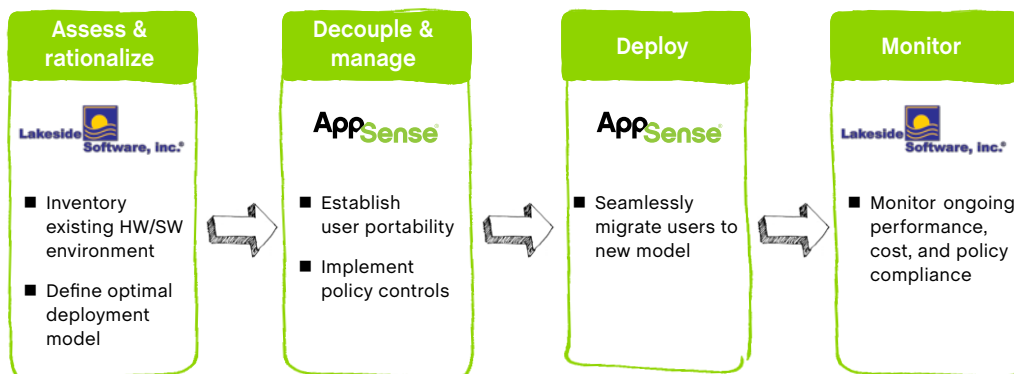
Assess & rationalize

Lakeside Software, inc.®

■ Inventory existing HW/SW environment

■ Define optimal deployment model

Decouple & manage

AppSense®

■ Establish user portability

■ Implement policy controls

Deploy

AppSense®

■ Seamlessly migrate users to new model

Monitor

Lakeside Software, inc.®

■ Monitor ongoing performance, cost, and policy compliance